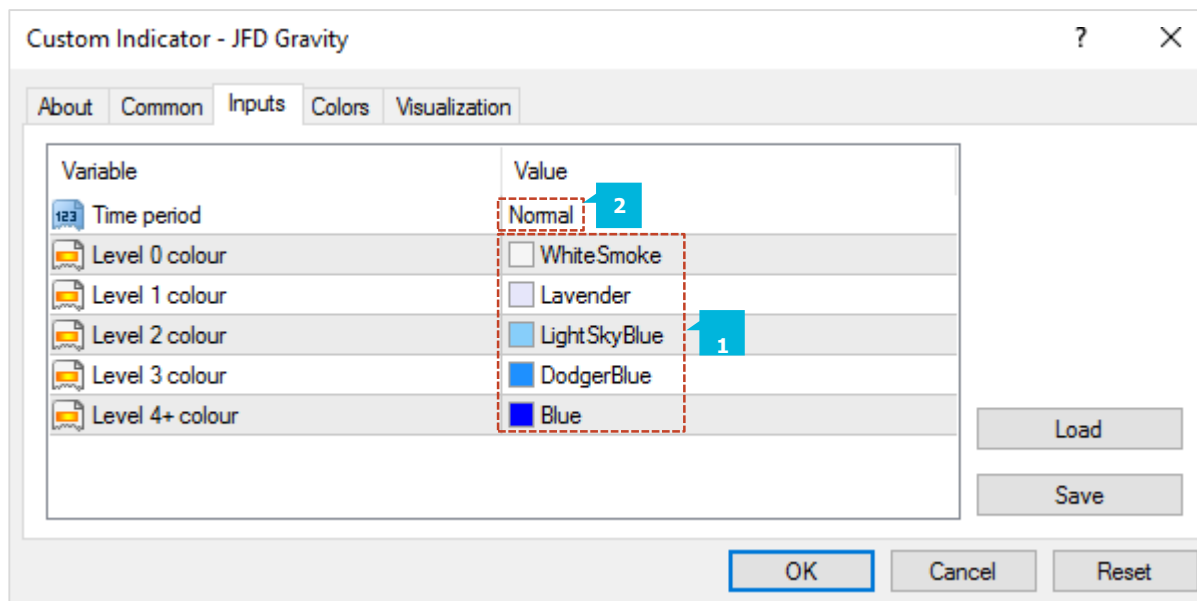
Custom Indicator - JFD Gravity

?

About | Common | Inputs | Colors | Visualization

| Variable | Value |
|---|---|
| 123 Time period | Normal |
| Level 0 colour | WhiteSmoke |
| Level 1 colour | Lavender |
| Level 2 colour | LightSkyBlue |
| Level 3 colour | DodgerBlue |
| Level 4+ colour | Blue |

2

1

Load

Save

OK

Cancel

Reset